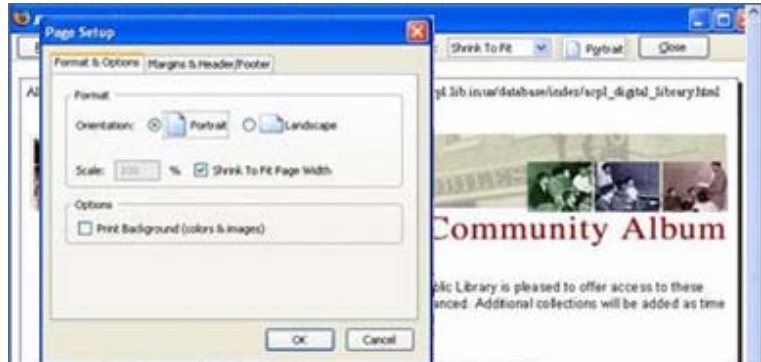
Page Setup

Format & Options | Margins & Header/Footer

Format

Orientation: Portrait Landscape

Scale: 100 % Shrink To Fit Page Width

Options

Print Background (colors & images)

OK Cancel

Shrink To Fit | Portrait | Close

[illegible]pl.lib.in.us/database/index/acpl_digital_library.html

Community Album

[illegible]blic Library is pleased to offer access to these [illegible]anced. Additional collections will be added as time